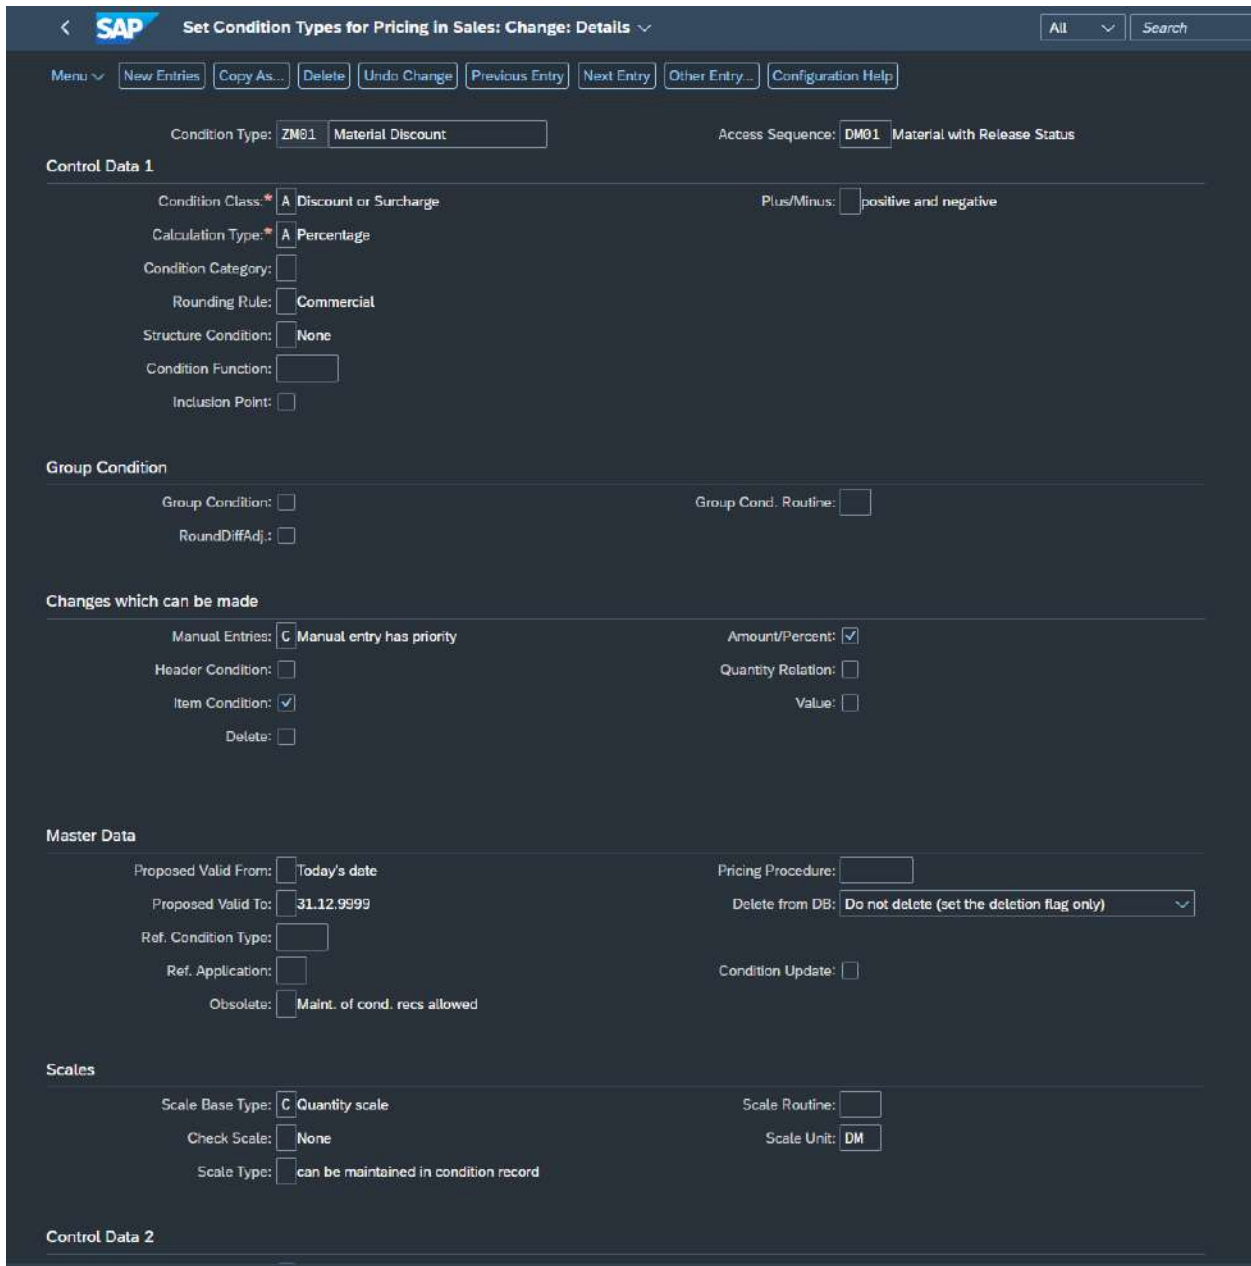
SAP Set Condition Types for Pricing in Sales: Change: Details

All Search

Menu New Entries Copy As... Delete Undo Change Previous Entry Next Entry Other Entry... Configuration Help

Condition Type: ZM01 Material Discount

Access Sequence: DM01 Material with Release Status

Control Data 1

Condition Class:* A Discount or Surcharge

Plus/Minus: positive and negative

Calculation Type:* A Percentage

Condition Category:

Rounding Rule: Commercial

Structure Condition: None

Condition Function:

Inclusion Point:

Group Condition

Group Condition:

Group Cond. Routine:

RoundDiffAdj.:

Changes which can be made

Manual Entries: C Manual entry has priority

Amount/Percent: ✓

Header Condition:

Quantity Relation:

Item Condition: ✓

Value:

Delete:

Master Data

Proposed Valid From: Today's date

Pricing Procedure:

Proposed Valid To: 31.12.9999

Delete from DB: Do not delete (set the deletion flag only)

Ref. Condition Type:

Ref. Application:

Condition Update:

Obsolete: Maint. of cond. recs allowed

Scales

Scale Base Type: C Quantity scale

Scale Routine:

Check Scale: None

Scale Unit: DM

Scale Type: can be maintained in condition record

Control Data 2